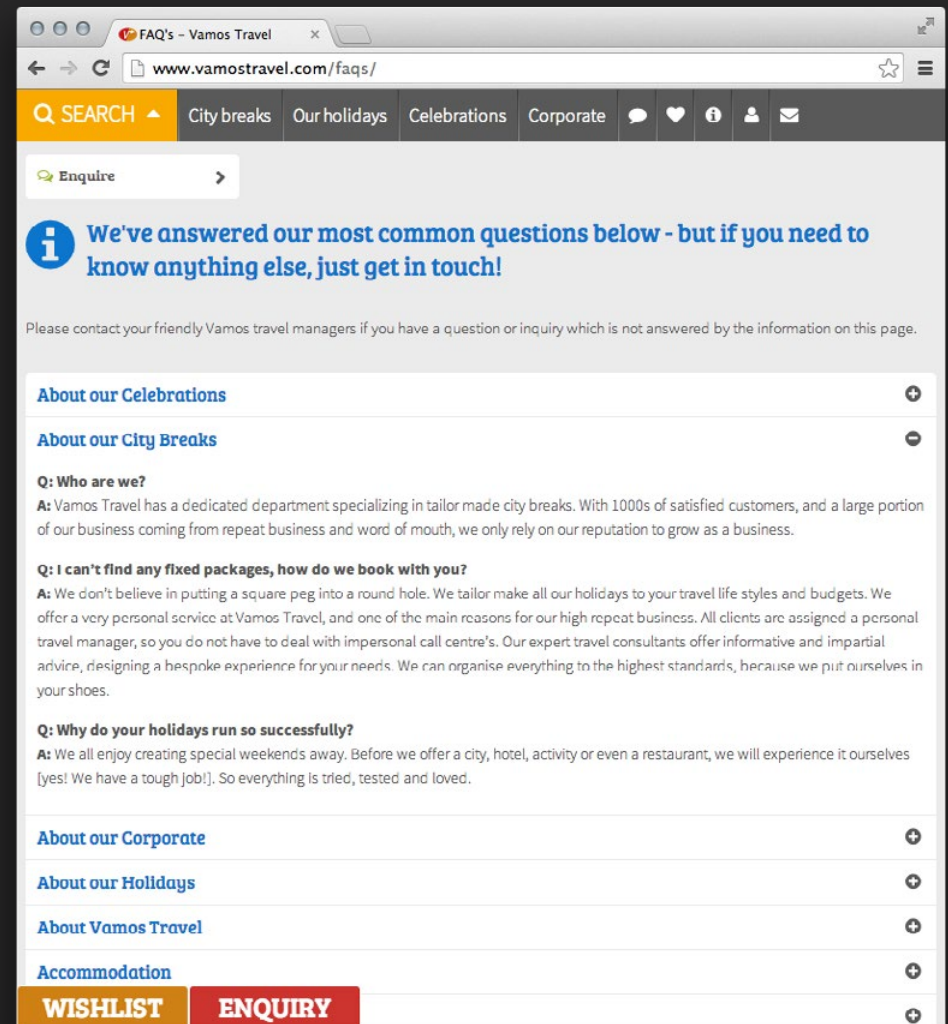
FAQ's – Vamos Travel

www.vamostravel.com/faqs/

SEARCH City breaks Our holidays Celebrations Corporate

Enquire

We've answered our most common questions below - but if you need to know anything else, just get in touch!

Please contact your friendly Vamos travel managers if you have a question or inquiry which is not answered by the information on this page.

About our Celebrations

About our City Breaks

Q: Who are we?
A: Vamos Travel has a dedicated department specializing in tailor made city breaks. With 1000s of satisfied customers, and a large portion of our business coming from repeat business and word of mouth, we only rely on our reputation to grow as a business.

Q: I can't find any fixed packages, how do we book with you?
A: We don't believe in putting a square peg into a round hole. We tailor make all our holidays to your travel life styles and budgets. We offer a very personal service at Vamos Travel, and one of the main reasons for our high repeat business. All clients are assigned a personal travel manager, so you do not have to deal with impersonal call centre's. Our expert travel consultants offer informative and impartial advice, designing a bespoke experience for your needs. We can organise everything to the highest standards, because we put ourselves in your shoes.

Q: Why do your holidays run so successfully?
A: We all enjoy creating special weekends away. Before we offer a city, hotel, activity or even a restaurant, we will experience it ourselves [yes! We have a tough job!]. So everything is tried, tested and loved.

About our Corporate

About our Holidays

About Vamos Travel

Accommodation

WISHLIST ENQUIRY